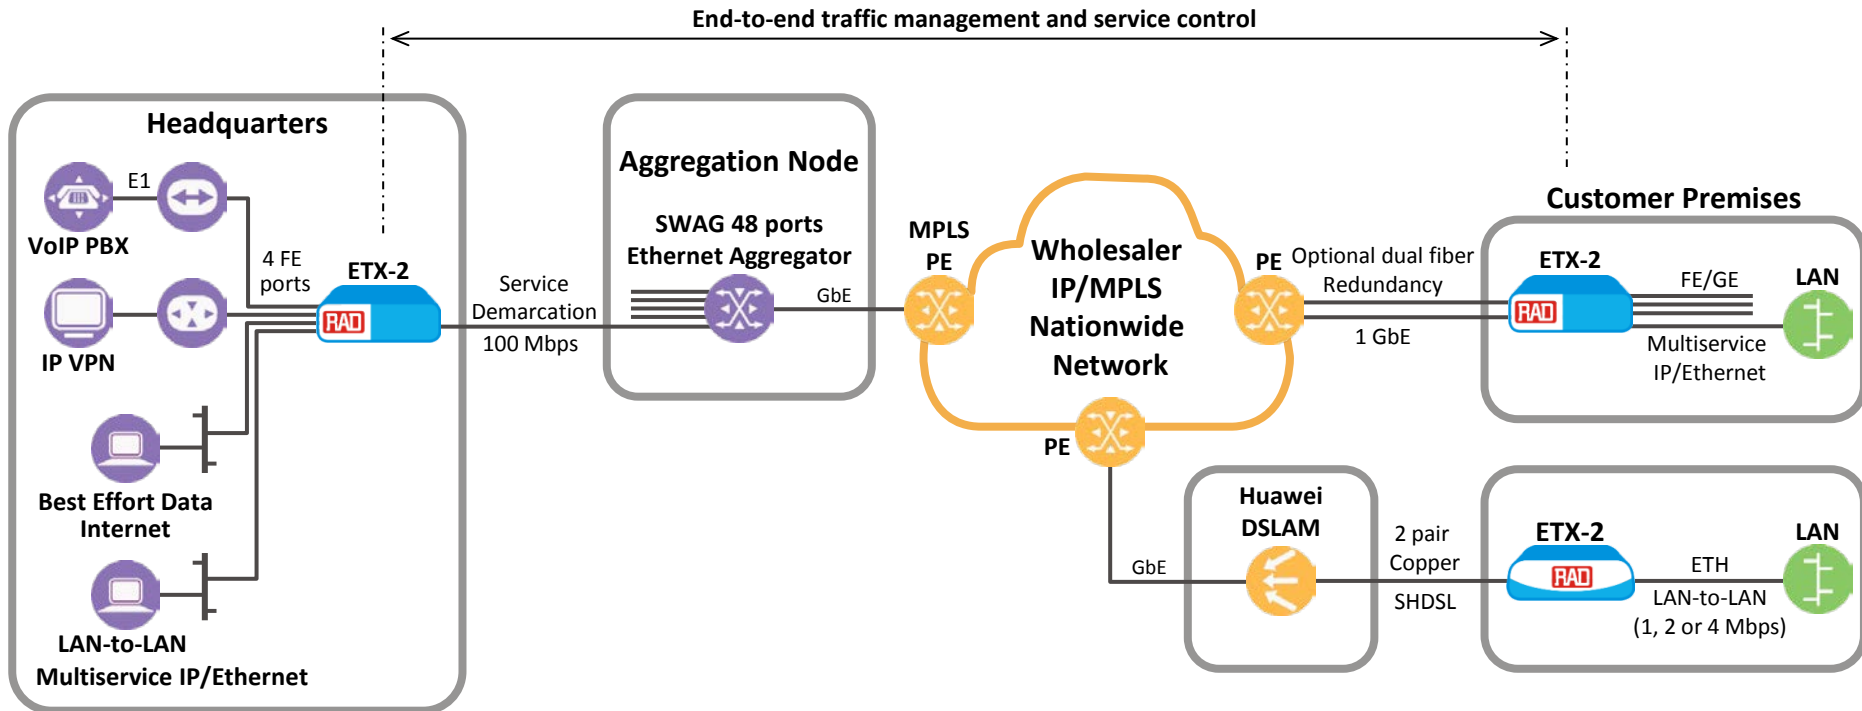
End-to-end traffic management and service control

Headquarters

E1

VoIP PBX

4 FE ports

ETX-2

RAD

IP VPN

Best Effort Data Internet

LAN-to-LAN Multiservice IP/Ethernet

Service Demarcation 100 Mbps

Aggregation Node

SWAG 48 ports Ethernet Aggregator

GbE

MPLS PE

Wholesaler IP/MPLS Nationwide Network

PE

PE

Optional dual fiber Redundancy

1 GbE

Customer Premises

ETX-2

RAD

FE/GE

LAN

Multiservice IP/Ethernet

GbE

Huawei DSLAM

2 pair Copper

SHDSL

ETX-2

RAD

ETH

LAN

LAN-to-LAN (1, 2 or 4 Mbps)